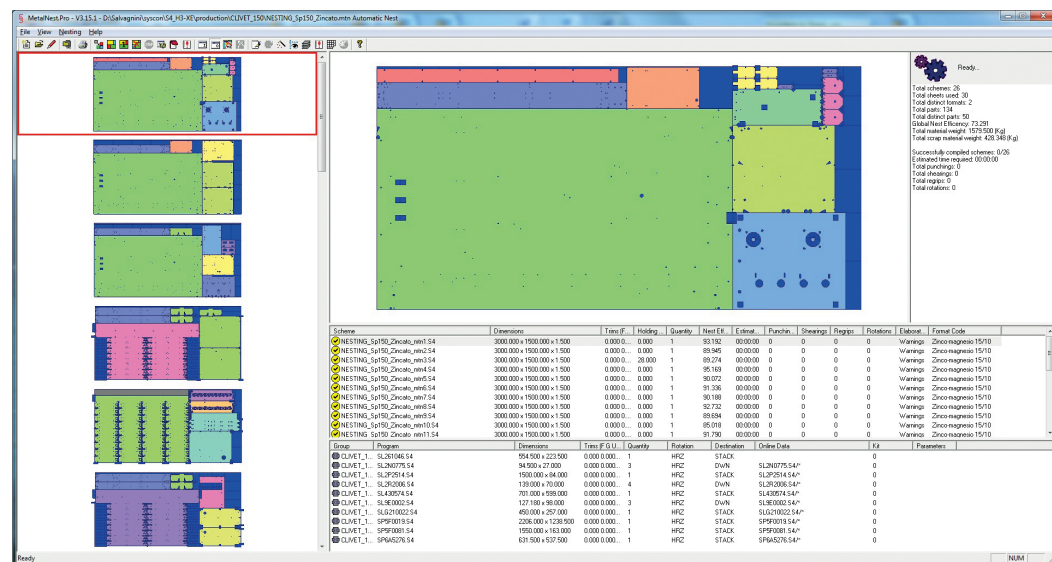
MetalNest.Pro - V3.15.1 - D:\Salvagnini\syscon\S4_H3-XE\production\CLIVET_150\NESTING_Sp150_Zincato.mtn Automatic Nest

File View Nesting Help

Ready...

Total schemes: 26
Total sheets used: 30
Total distinct fomats: 2
Total parts: 134
Total distinct parts: 50
Global Nest Efficiency: 73.291
Total material weight: 1579.500 [Kg]
Total scrap material weight: 428.348 [Kg]

Successfully compiled schemes: 0/26
Estimated time required: 00:00:00
Total punchings: 0
Total shearings: 0
Total regrips: 0
Total rotations: 0

| Scheme | Dimensions | Trims (F... | Holding... | Quantity | Nest Effi... | Estimat... | Punchin... | Shearings | Regrips | Rotations | Elaborat... | Format Code |
|---|---|---|---|---|---|---|---|---|---|---|---|---|
| NESTING_Sp150_Zincato_mtn1.S4 | 3000.000 x 1500.000 x 1.500 | 0.000 0.... | 0.000 | 1 | 93.192 | 00:00:00 | 0 | 0 | 0 | 0 | Warnings | Zinco-magnesio 15/10 |
| NESTING_Sp150_Zincato_mtn2.S4 | 3000.000 x 1500.000 x 1.500 | 0.000 0.... | 0.000 | 1 | 89.945 | 00:00:00 | 0 | 0 | 0 | 0 | Warnings | Zinco-magnesio 15/10 |
| NESTING_Sp150_Zincato_mtn3.S4 | 3000.000 x 1500.000 x 1.500 | 0.000 0.... | 28.000 | 1 | 89.274 | 00:00:00 | 0 | 0 | 0 | 0 | Warnings | Zinco-magnesio 15/10 |
| NESTING_Sp150_Zincato_mtn4.S4 | 3000.000 x 1500.000 x 1.500 | 0.000 0.... | 0.000 | 1 | 95.169 | 00:00:00 | 0 | 0 | 0 | 0 | Warnings | Zinco-magnesio 15/10 |
| NESTING_Sp150_Zincato_mtn5.S4 | 3000.000 x 1500.000 x 1.500 | 0.000 0.... | 0.000 | 1 | 90.072 | 00:00:00 | 0 | 0 | 0 | 0 | Warnings | Zinco-magnesio 15/10 |
| NESTING_Sp150_Zincato_mtn6.S4 | 3000.000 x 1500.000 x 1.500 | 0.000 0.... | 0.000 | 1 | 91.336 | 00:00:00 | 0 | 0 | 0 | 0 | Warnings | Zinco-magnesio 15/10 |
| NESTING_Sp150_Zincato_mtn7.S4 | 3000.000 x 1500.000 x 1.500 | 0.000 0.... | 0.000 | 1 | 90.188 | 00:00:00 | 0 | 0 | 0 | 0 | Warnings | Zinco-magnesio 15/10 |
| NESTING_Sp150_Zincato_mtn8.S4 | 3000.000 x 1500.000 x 1.500 | 0.000 0.... | 0.000 | 1 | 92.732 | 00:00:00 | 0 | 0 | 0 | 0 | Warnings | Zinco-magnesio 15/10 |
| NESTING_Sp150_Zincato_mtn9.S4 | 3000.000 x 1500.000 x 1.500 | 0.000 0.... | 0.000 | 1 | 89.694 | 00:00:00 | 0 | 0 | 0 | 0 | Warnings | Zinco-magnesio 15/10 |
| NESTING_Sp150_Zincato_mtn10.S4 | 3000.000 x 1500.000 x 1.500 | 0.000 0.... | 0.000 | 1 | 85.018 | 00:00:00 | 0 | 0 | 0 | 0 | Warnings | Zinco-magnesio 15/10 |
| NESTING_Sp150_Zincato_mtn11.S4 | 3000.000 x 1500.000 x 1.500 | 0.000 0.... | 0.000 | 1 | 91.790 | 00:00:00 | 0 | 0 | 0 | 0 | Warnings | Zinco-magnesio 15/10 |

| Group | Program | Dimensions | Trims (F G U... | Quantity | Rotation | Destination | Online Data | Kit | Parameters |
|---|---|---|---|---|---|---|---|---|---|
| CLIVET_1... | SL261046.S4 | 554.500 x 223.500 | 0.000 0.000... | 1 | HRZ | STACK | | 0 | |
| CLIVET_1... | SL2B0775.S4 | 94.500 x 27.000 | 0.000 0.000... | 3 | HRZ | DWN | SL2N0775.S4/* | 0 | |
| CLIVET_1... | SL2P2514.S4 | 1500.000 x 84.000 | 0.000 0.000... | 1 | HRZ | STACK | SL2P2514.S4/* | 0 | |
| CLIVET_1... | SL2R2006.S4 | 139.000 x 70.000 | 0.000 0.000... | 4 | HRZ | DWN | SL2R2006.S4/* | 0 | |
| CLIVET_1... | SL430574.S4 | 701.000 x 599.000 | 0.000 0.000... | 1 | HRZ | STACK | SL430574.S4/* | 0 | |
| CLIVET_1... | SL9E0002.S4 | 127.180 x 98.000 | 0.000 0.000... | 1 | HRZ | DWN | SL9E0002.S4/* | 0 | |
| CLIVET_1... | SLG210022.S4 | 450.000 x 257.000 | 0.000 0.000... | 1 | HRZ | STACK | SLG210022.S4/* | 0 | |
| CLIVET_1... | SP5F0019.S4 | 2206.000 x 1238.500 | 0.000 0.000... | 1 | HRZ | STACK | SP5F0019.S4/* | 0 | |
| CLIVET_1... | SP5F0081.S4 | 1550.000 x 163.000 | 0.000 0.000... | 1 | HRZ | STACK | SP5F0081.S4/* | 0 | |
| CLIVET_1... | SP6A5276.S4 | 631.500 x 537.500 | 0.000 0.000... | 1 | HRZ | STACK | SP6A5276.S4/* | 0 | |

Ready
NUM